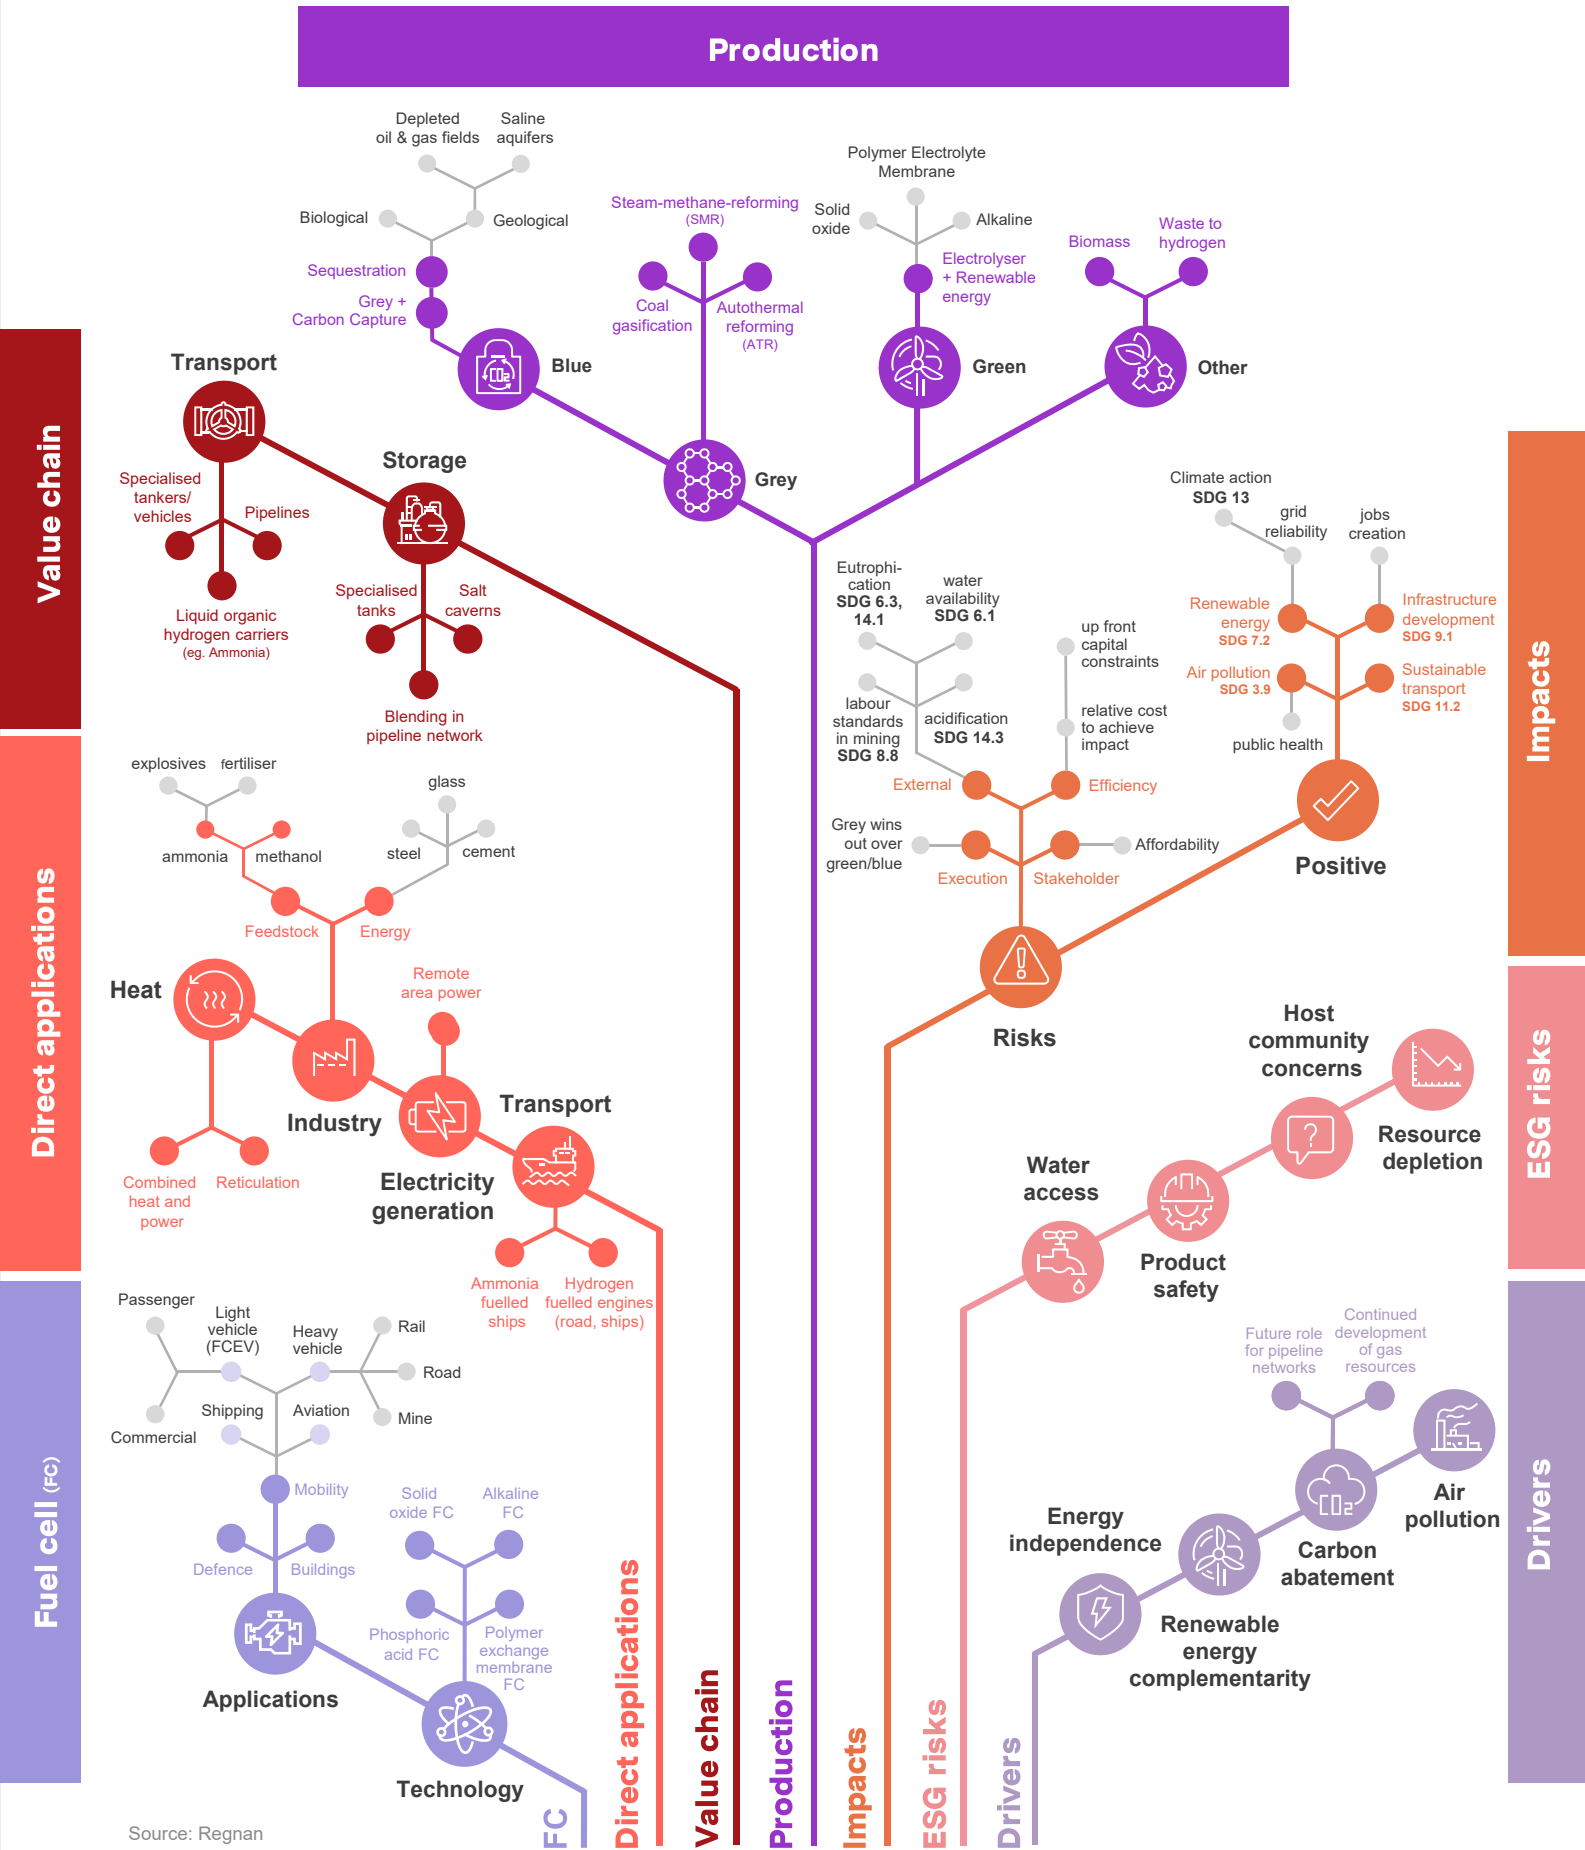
Production

Depleted oil & gas fields
Saline aquifers
Biological
Geological
Sequestration
Grey + Carbon Capture
Blue
Steam-methane-reforming (SMR)
Coal gasification
Autothermal reforming (ATR)
Grey
Polymer Electrolyte Membrane
Solid oxide
Alkaline
Electrolyser + Renewable energy
Green
Biomass
Waste to hydrogen
Other

Value chain
Transport
Specialised tankers/ vehicles
Pipelines
Liquid organic hydrogen carriers (eg. Ammonia)
Storage
Specialised tanks
Salt caverns
Blending in pipeline network

Direct applications
explosives
fertiliser
ammonia
methanol
glass
steel
cement
Feedstock
Energy
Heat
Industry
Remote area power
Transport
Electricity generation
Combined heat and power
Reticulation
Ammonia fuelled ships
Hydrogen fuelled engines (road, ships)

Fuel cell (FC)
Passenger
Light vehicle (FCEV)
Heavy vehicle
Rail
Road
Mine
Shipping
Aviation
Commercial
Mobility
Defence
Buildings
Applications
Solid oxide FC
Alkaline FC
Phosphoric acid FC
Polymer exchange membrane FC
Technology

Impacts
Climate action SDG 13
grid reliability
jobs creation
Renewable energy SDG 7.2
Infrastructure development SDG 9.1
Air pollution SDG 3.9
Sustainable transport SDG 11.2
public health
Positive
Eutrophication SDG 6.3, 14.1
water availability SDG 6.1
up front capital constraints
labour standards in mining SDG 8.8
acidification SDG 14.3
relative cost to achieve impact
External
Efficiency
Grey wins out over green/blue
Affordability
Execution
Stakeholder
Risks

ESG risks
Host community concerns
Resource depletion
Water access
Product safety

Drivers
Future role for pipeline networks
Continued development of gas resources
Air pollution
Carbon abatement
Energy independence
Renewable energy complementarity

FC
Direct applications
Value chain
Production
Impacts
ESG risks
Drivers

Source: Regnan